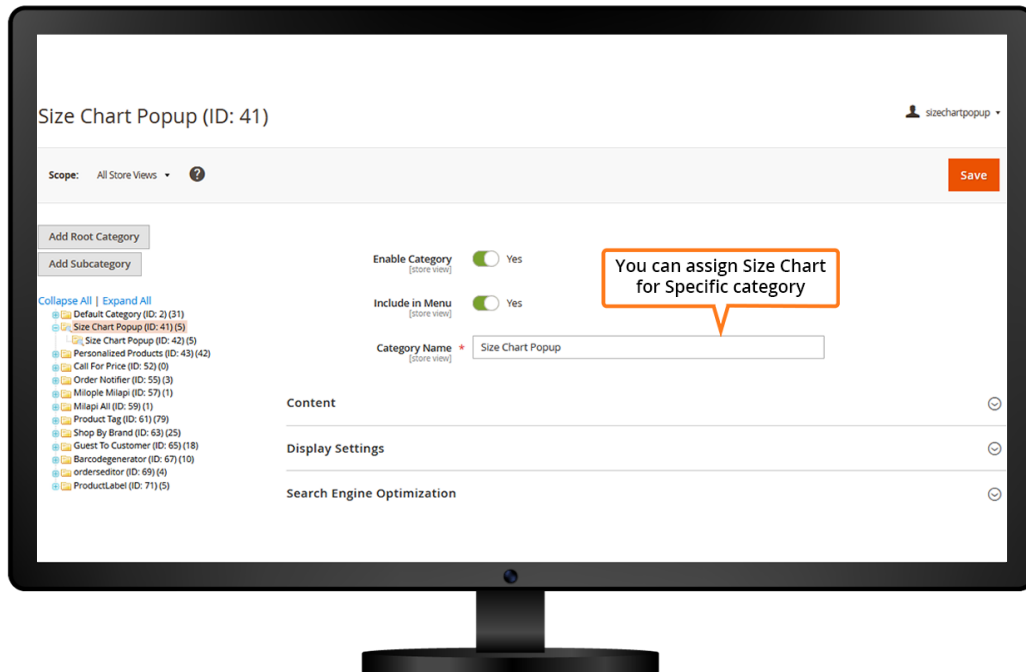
Size Chart Popup (ID: 41)

sizechartpopup ▾

Scope: All Store Views ▾ ?

Save

Add Root Category

Add Subcategory

Collapse All | Expand All

Default Category (ID: 2) (31)
Size Chart Popup (ID: 41) (5)
Size Chart Popup (ID: 42) (5)
Personalized Products (ID: 43) (42)
Call For Price (ID: 52) (0)
Order Notifier (ID: 55) (3)
Milople Milapi (ID: 57) (1)
Milapi All (ID: 59) (1)
Product Tag (ID: 61) (79)
Shop By Brand (ID: 63) (25)
Guest To Customer (ID: 65) (18)
Barcodegenerator (ID: 67) (10)
orderseditor (ID: 69) (4)
ProductLabel (ID: 71) (5)

Enable Category [store view] Yes

Include in Menu [store view] Yes

You can assign Size Chart for Specific category

Category Name * [store view] Size Chart Popup

Content

Display Settings

Search Engine Optimization